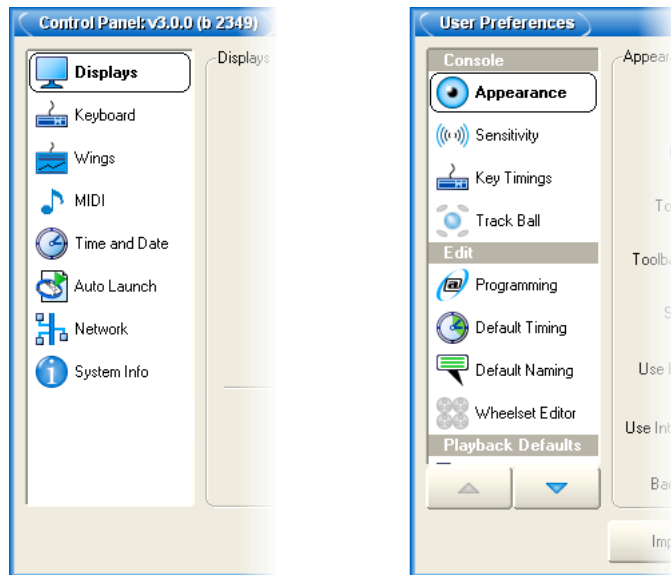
Control Panel: v3.0.0 (b 2349)

Displays

Keyboard

Wings

MIDI

Time and Date

Auto Launch

Network

System Info

Displays

User Preferences

Console

Appearance

Sensitivity

Key Timings

Track Ball

Edit

Programming

Default Timing

Default Naming

Wheelset Editor

Playback Defaults

Appear

To

Toolb

S

Use

Use Int

Ba

Imp